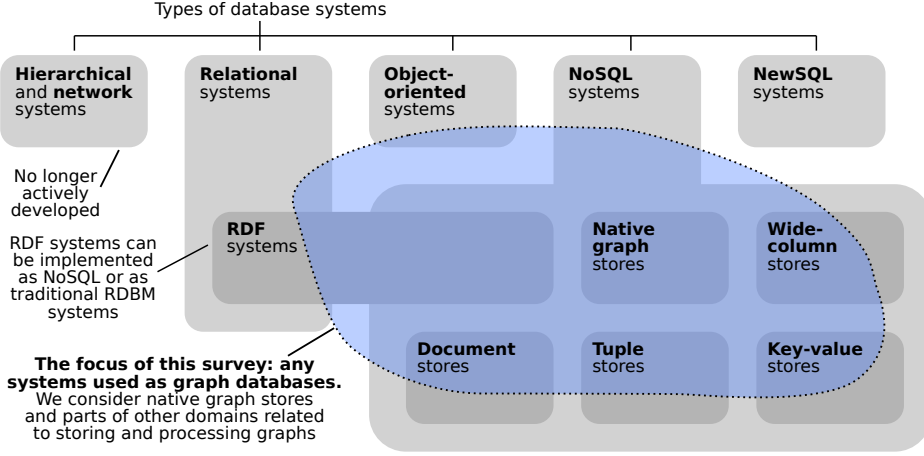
Types of database systems

**Hierarchical** and **network** systems

**Relational** systems

**Object-oriented** systems

**NoSQL** systems

**NewSQL** systems

No longer actively developed

RDF systems can be implemented as NoSQL or as traditional RDBM systems

**RDF** systems

**Native graph** stores

**Wide-column** stores

**The focus of this survey: any systems used as graph databases.** We consider native graph stores and parts of other domains related to storing and processing graphs

**Document** stores

**Tuple** stores

**Key-value** stores